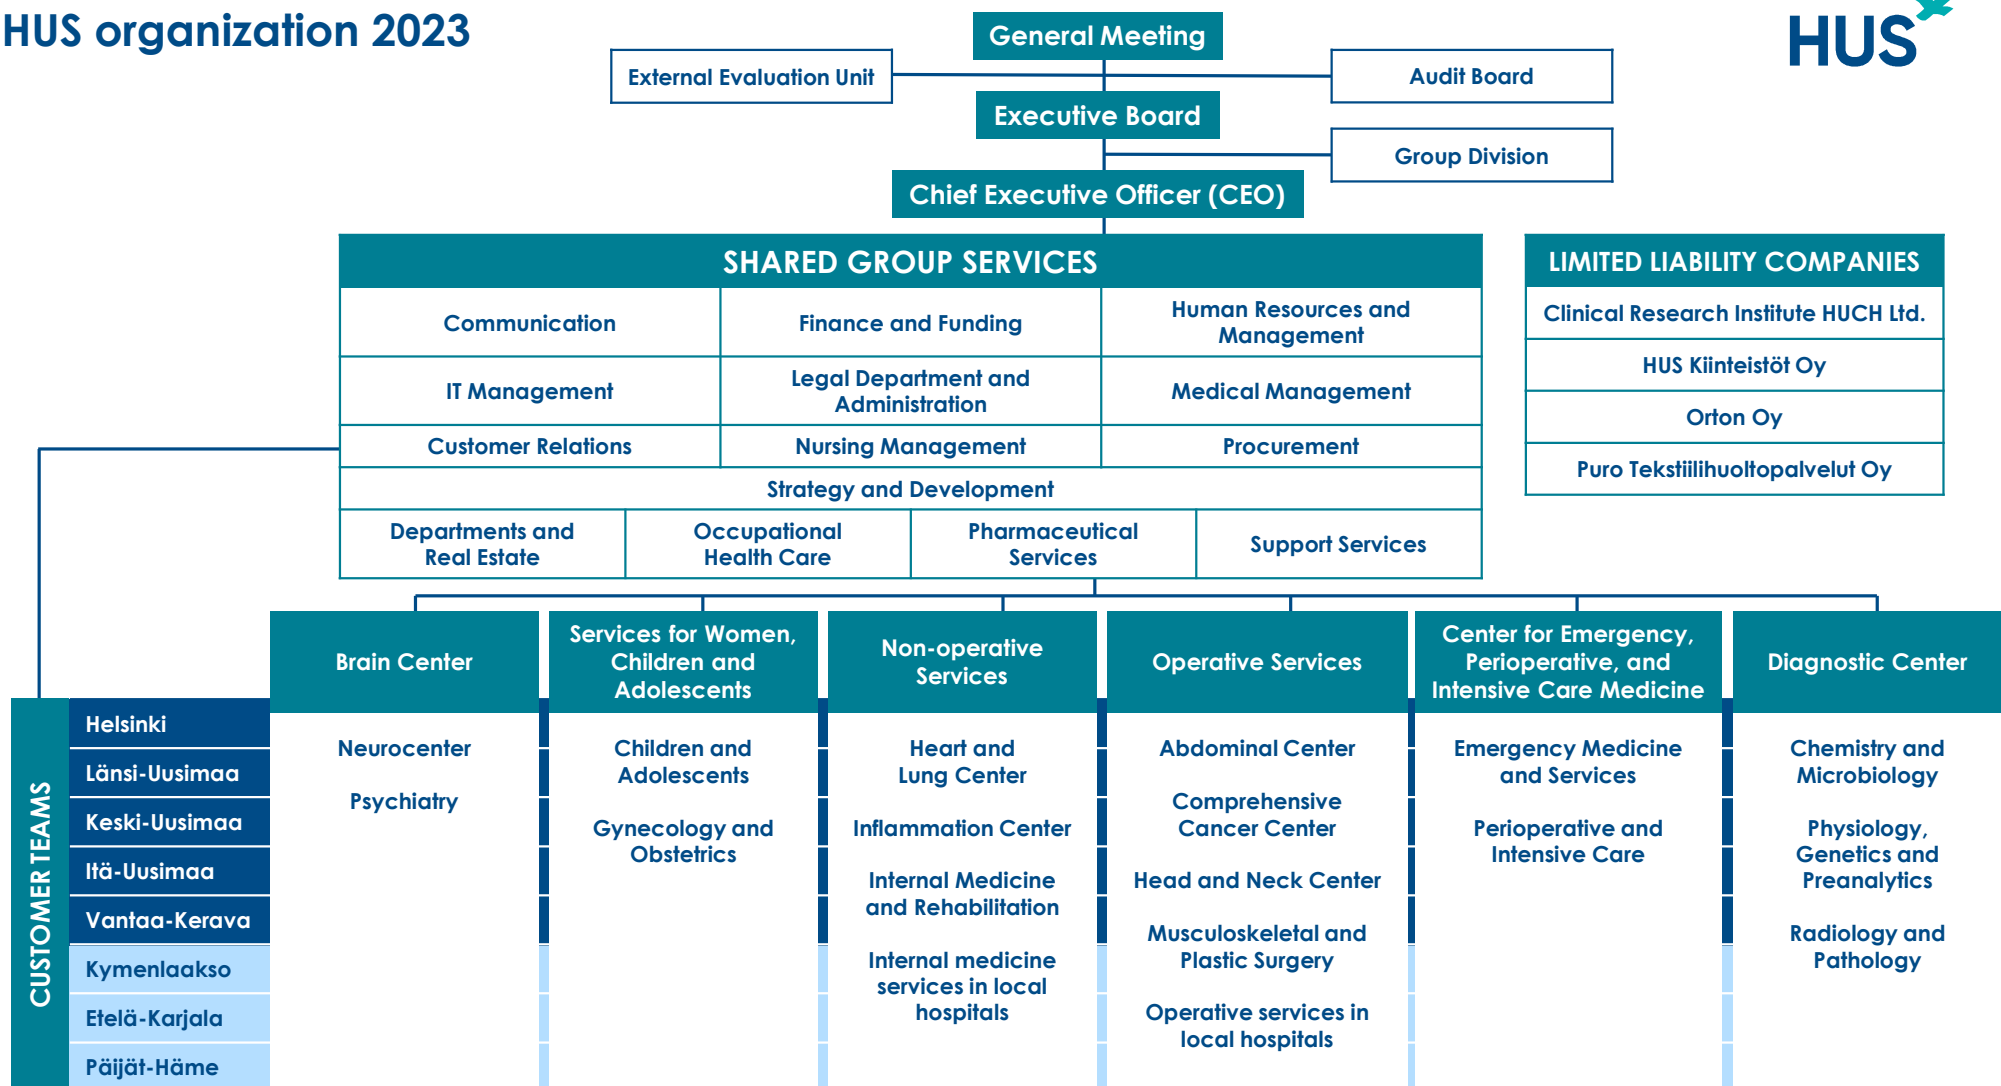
HUS organization 2023

HUS

General Meeting

External Evaluation Unit

Audit Board

Executive Board

Group Division

Chief Executive Officer (CEO)

SHARED GROUP SERVICES

| Communication | Finance and Funding | Human Resources and Management |
|---|---|---|
| IT Management | Legal Department and Administration | Medical Management |
| Customer Relations | Nursing Management | Procurement |

Strategy and Development

| Departments and Real Estate | Occupational Health Care | Pharmaceutical Services | Support Services |
|---|---|---|---|

LIMITED LIABILITY COMPANIES

Clinical Research Institute HUCH Ltd.

HUS Kiinteistöt Oy

Orton Oy

Puro Tekstiilihuoltopalvelut Oy

Brain Center

Neurocenter

Psychiatry

Services for Women, Children and Adolescents

Children and Adolescents

Gynecology and Obstetrics

Non-operative Services

Heart and Lung Center

Inflammation Center

Internal Medicine and Rehabilitation

Internal medicine services in local hospitals

Operative Services

Abdominal Center

Comprehensive Cancer Center

Head and Neck Center

Musculoskeletal and Plastic Surgery

Operative services in local hospitals

Center for Emergency, Perioperative, and Intensive Care Medicine

Emergency Medicine and Services

Perioperative and Intensive Care

Diagnostic Center

Chemistry and Microbiology

Physiology, Genetics and Preanalytics

Radiology and Pathology

CUSTOMER TEAMS

Helsinki

Länsi-Uusimaa

Keski-Uusimaa

Itä-Uusimaa

Vantaa-Kerava

Kymenlaakso

Etelä-Karjala

Päijät-Häme